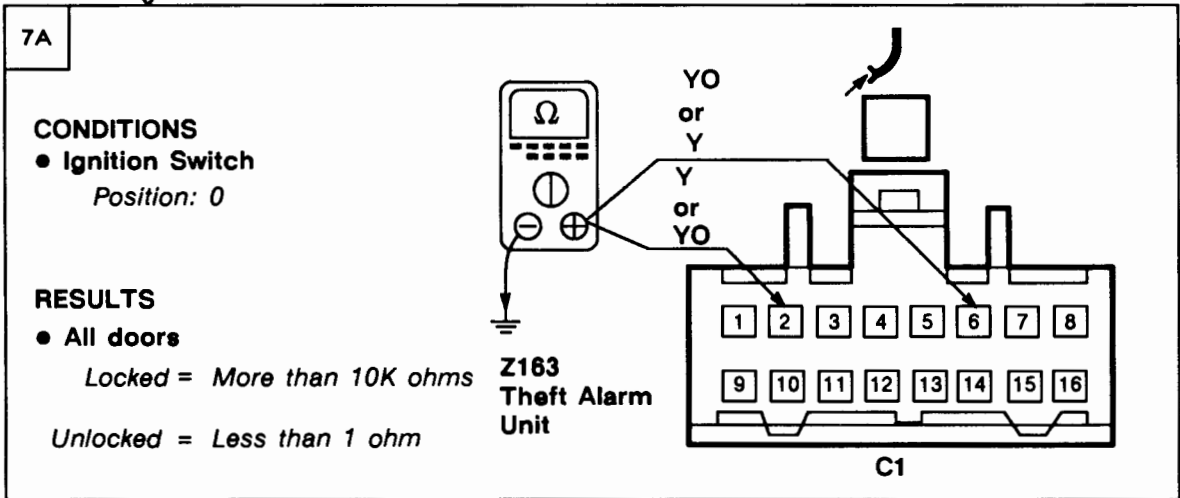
7A

CONDITIONS
• Ignition Switch
Position: 0

RESULTS
• All doors
Locked = More than 10K ohms

Unlocked = Less than 1 ohm

Ω

YO
or
Y

Y
or
YO

Z163
Theft Alarm
Unit

1 2 3 4 5 6 7 8
9 10 11 12 13 14 15 16

C1